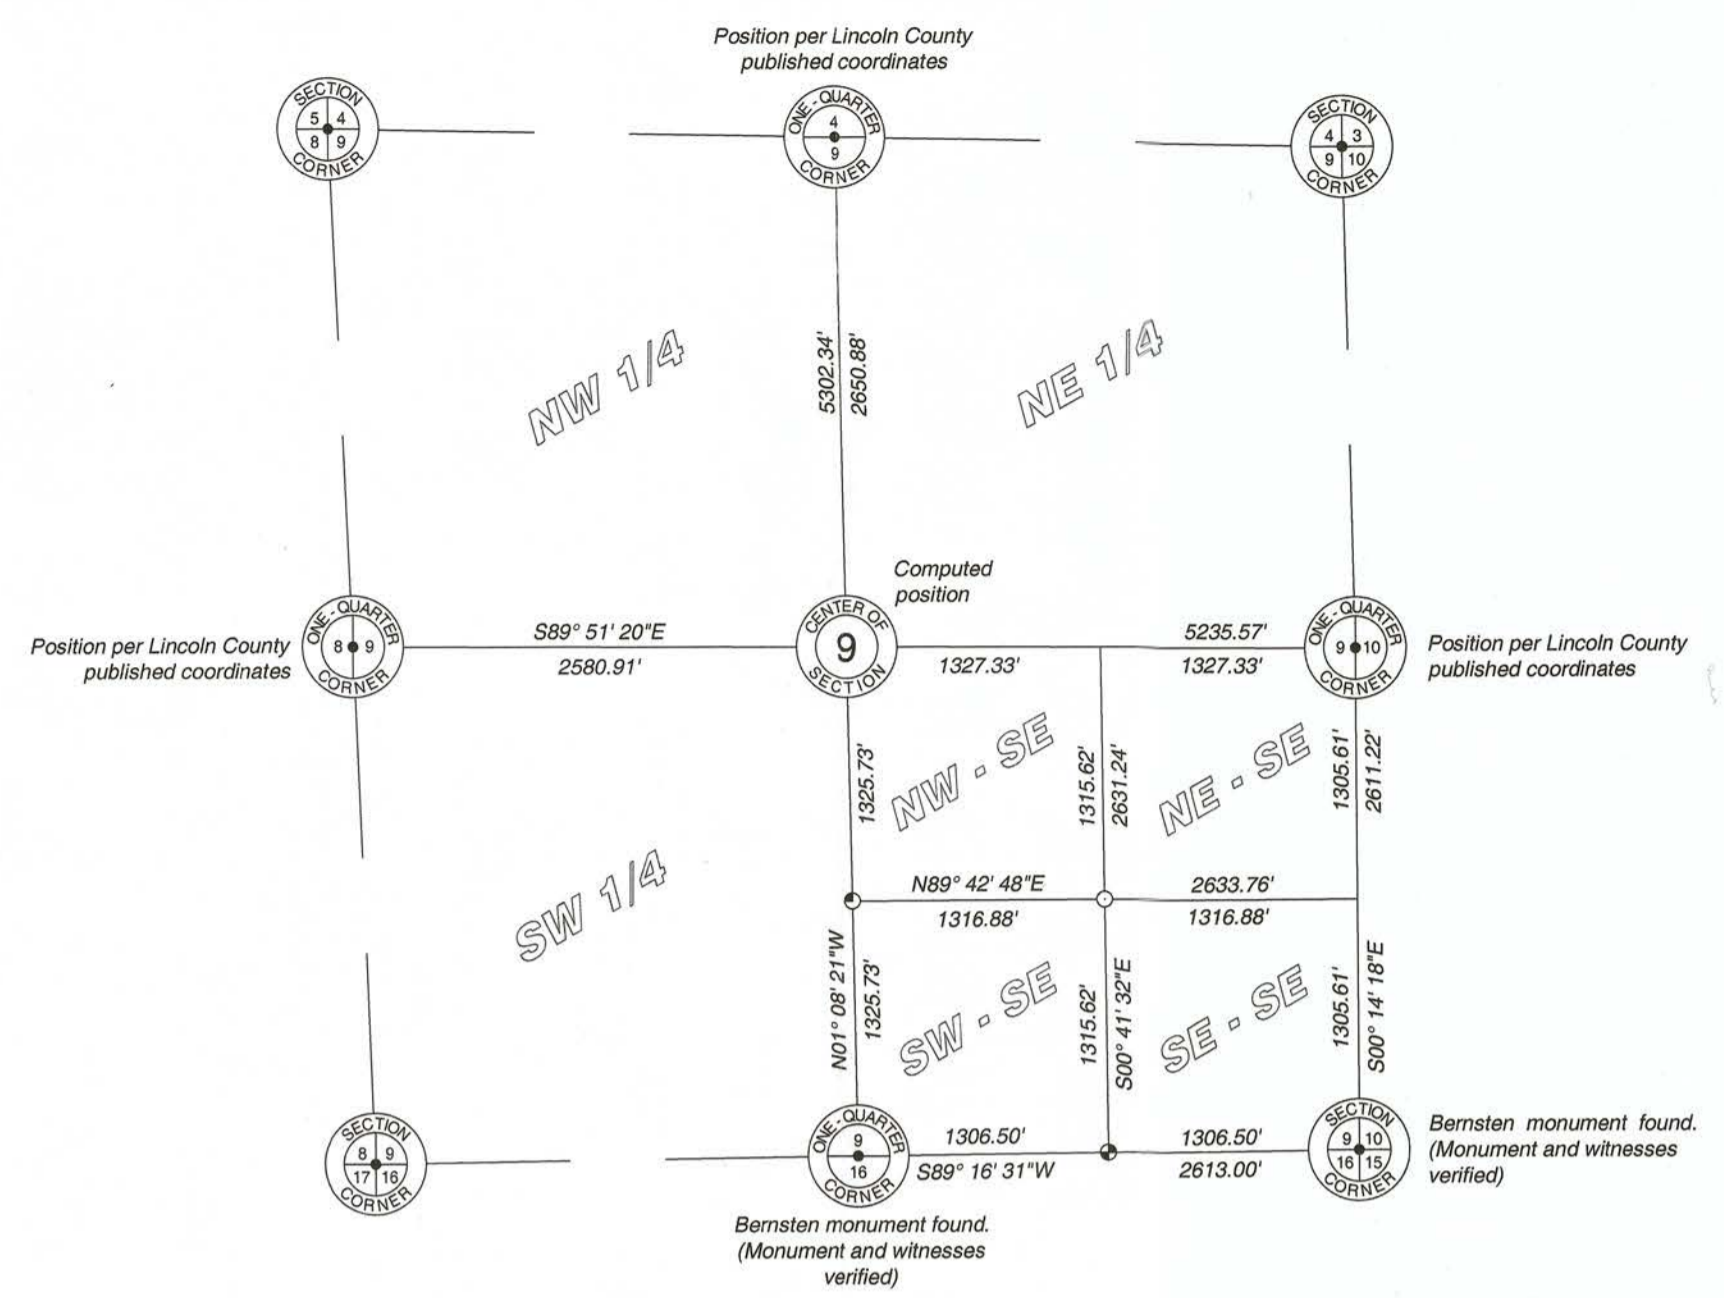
Position per Lincoln County published coordinates

SECTION 5 4 8 9 CORNER

ONE - QUARTER 4 9 CORNER

SECTION 4 3 9 10 CORNER

5302.34'
2650.88'

NW 1/4

NE 1/4

Computed position

Position per Lincoln County published coordinates

ONE - QUARTER 8 9 CORNER

S89° 51' 20"E
2580.91'

CENTER OF 9 SECTION

1327.33'

5235.57'
1327.33'

ONE - QUARTER 9 10 CORNER

Position per Lincoln County published coordinates

1325.73'

NW - SE

1315.62'
2631.24'

NE - SE

1305.61'
2611.22'

SW 1/4

N89° 42' 48"E
1316.88'

2633.76'
1316.88'

N01° 08' 21"W
1325.73'

SW - SE

1315.62'
S00° 41' 32"E

SE - SE

1305.61'
S00° 14' 18"E

SECTION 8 9 17 16 CORNER

ONE - QUARTER 9 16 CORNER

1306.50'
S89° 16' 31"W

1306.50'
2613.00'

SECTION 9 10 16 15 CORNER

Bernsten monument found. (Monument and witnesses verified)

Bernsten monument found. (Monument and witnesses verified)